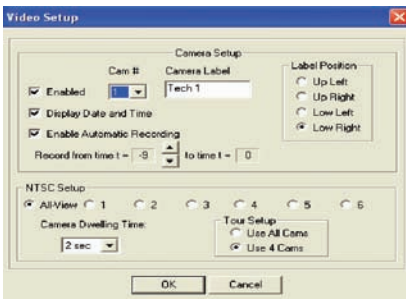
Video Setup

Camera Setup

Cam #

Camera Label

Enabled

1

Tech 1

Display Date and Time

Enable Automatic Recording

Record from time t = -9

to time t = 0

Label Position

Up Left

Up Right

Low Left

Low Right

NTSC Setup

All-View

1

2

3

4

5

6

Camera Dwelling Time:

2 sec

Tour Setup

Use All Cams

Use 4 Cams

OK

Cancel